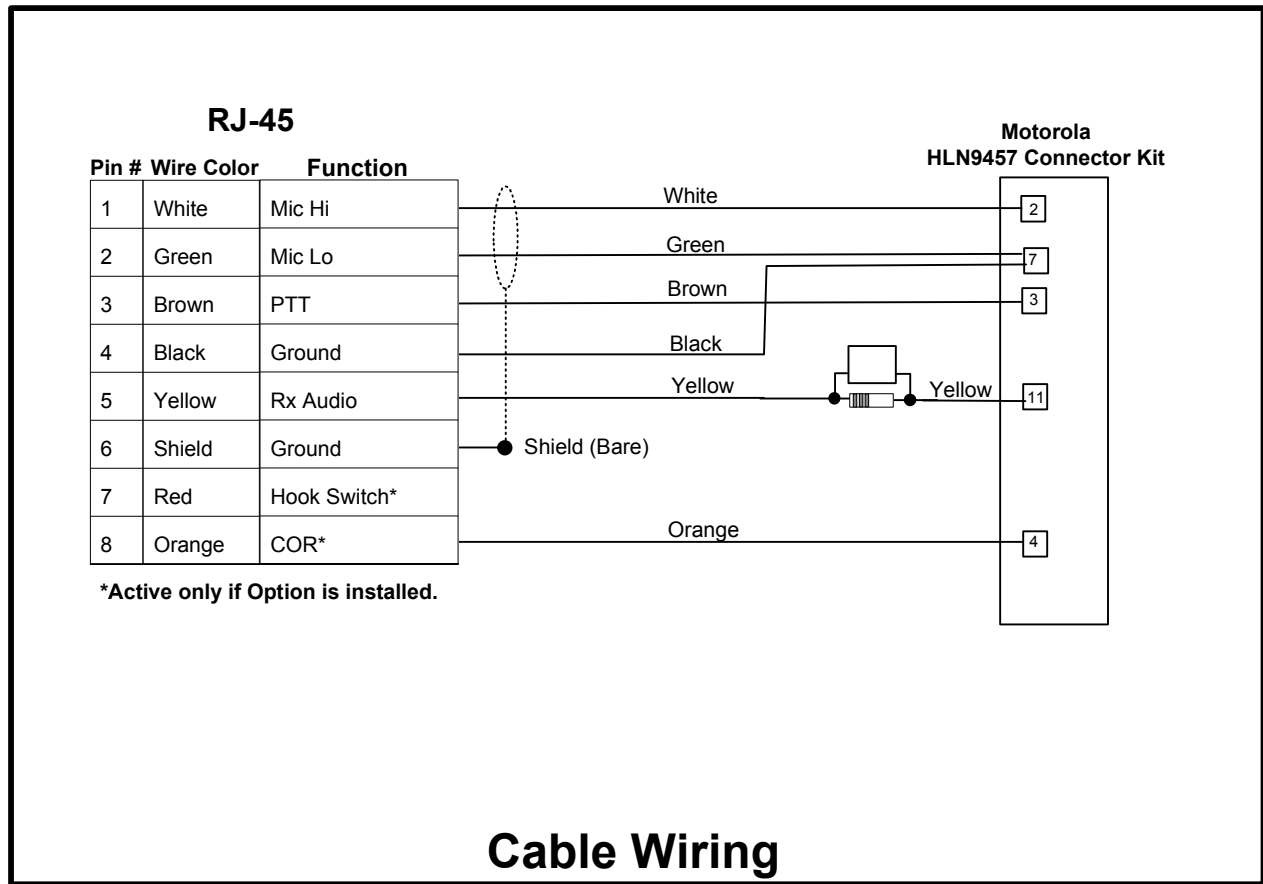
RJ-45

| Pin # | Wire Color | Function |
|---|---|---|
| 1 | White | Mic Hi |
| 2 | Green | Mic Lo |
| 3 | Brown | PTT |
| 4 | Black | Ground |
| 5 | Yellow | Rx Audio |
| 6 | Shield | Ground |
| 7 | Red | Hook Switch* |
| 8 | Orange | COR* |

*Active only if Option is installed.

Motorola HLN9457 Connector Kit

White
2
Green
7
Brown
3
Black
Yellow
Yellow
11
Shield (Bare)
Orange
4

Cable Wiring